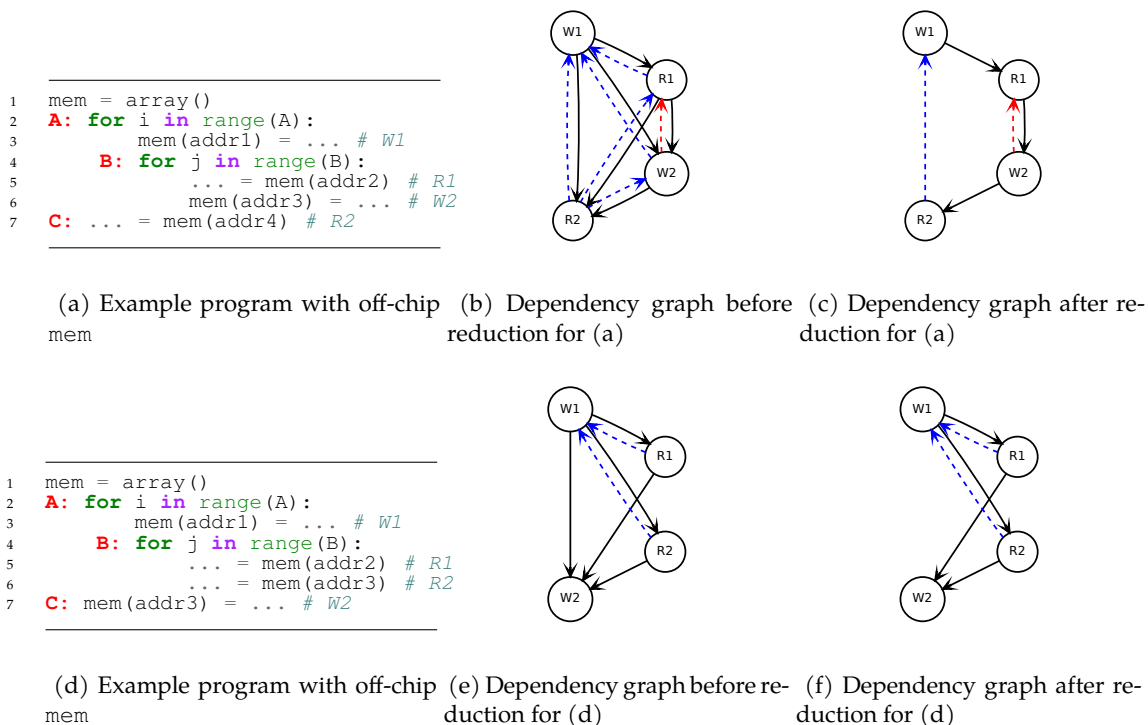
1 mem = array()
2 A: for i in range(A):
3 mem(addr1) = ... # W1
4 B: for j in range(B):
5 ... = mem(addr2) # R1
6 mem(addr3) = ... # W2
7 C: ... = mem(addr4) # R2

(a) Example program with off-chip mem

W1 R1 W2 R2

(b) Dependency graph before reduction for (a)

W1 R1 W2 R2

(c) Dependency graph after reduction for (a)

1 mem = array()
2 A: for i in range(A):
3 mem(addr1) = ... # W1
4 B: for j in range(B):
5 ... = mem(addr2) # R1
6 ... = mem(addr3) # R2
7 C: mem(addr3) = ... # W2

(d) Example program with off-chip mem

W1 R1 R2 W2

(e) Dependency graph before reduction for (d)

W1 R1 R2 W2

(f) Dependency graph after reduction for (d)